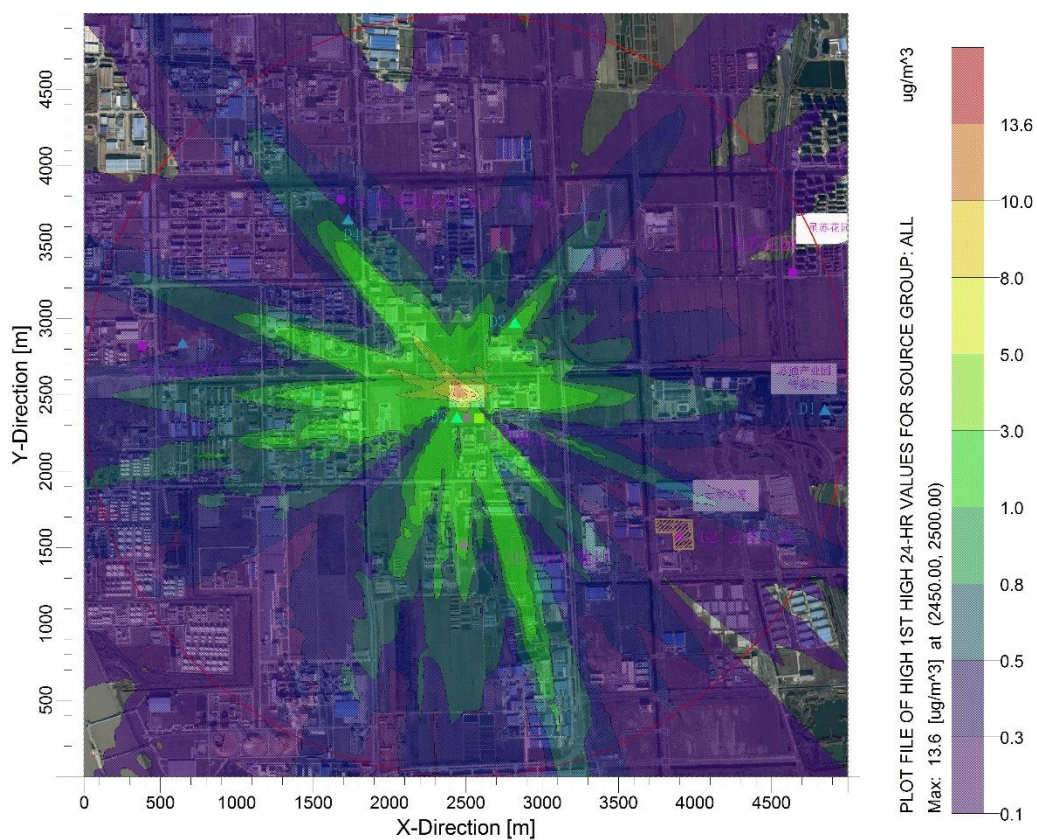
4500
4000
3500
3000
2500
2000
1500
1000
500
Y-Direction [m]
0
500
1000
1500
2000
2500
3000
3500
4000
4500
X-Direction [m]
D4
D2
D5
D1
D3
ug/m^3
13.6
10.0
8.0
5.0
3.0
1.0
0.8
0.5
0.3
0.1
PLOT FILE OF HIGH 1ST HIGH 24-HR VALUES FOR SOURCE GROUP: ALL
Max: 13.6 [ug/m^3] at (2450.00, 2500.00)